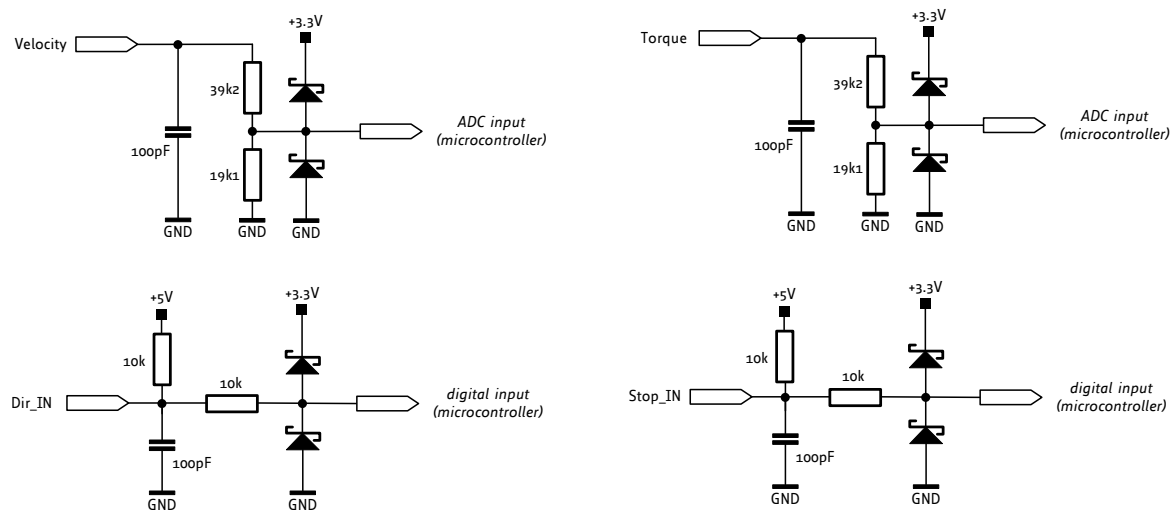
Velocity
+3.3V
39k2
100pF
19k1
GND
GND
GND
ADC input
(microcontroller)

Torque
+3.3V
39k2
100pF
19k1
GND
GND
GND
ADC input
(microcontroller)

+5V
+3.3V
10k
Dir_IN
10k
100pF
GND
GND
digital input
(microcontroller)

+5V
+3.3V
10k
Stop_IN
10k
100pF
GND
GND
digital input
(microcontroller)